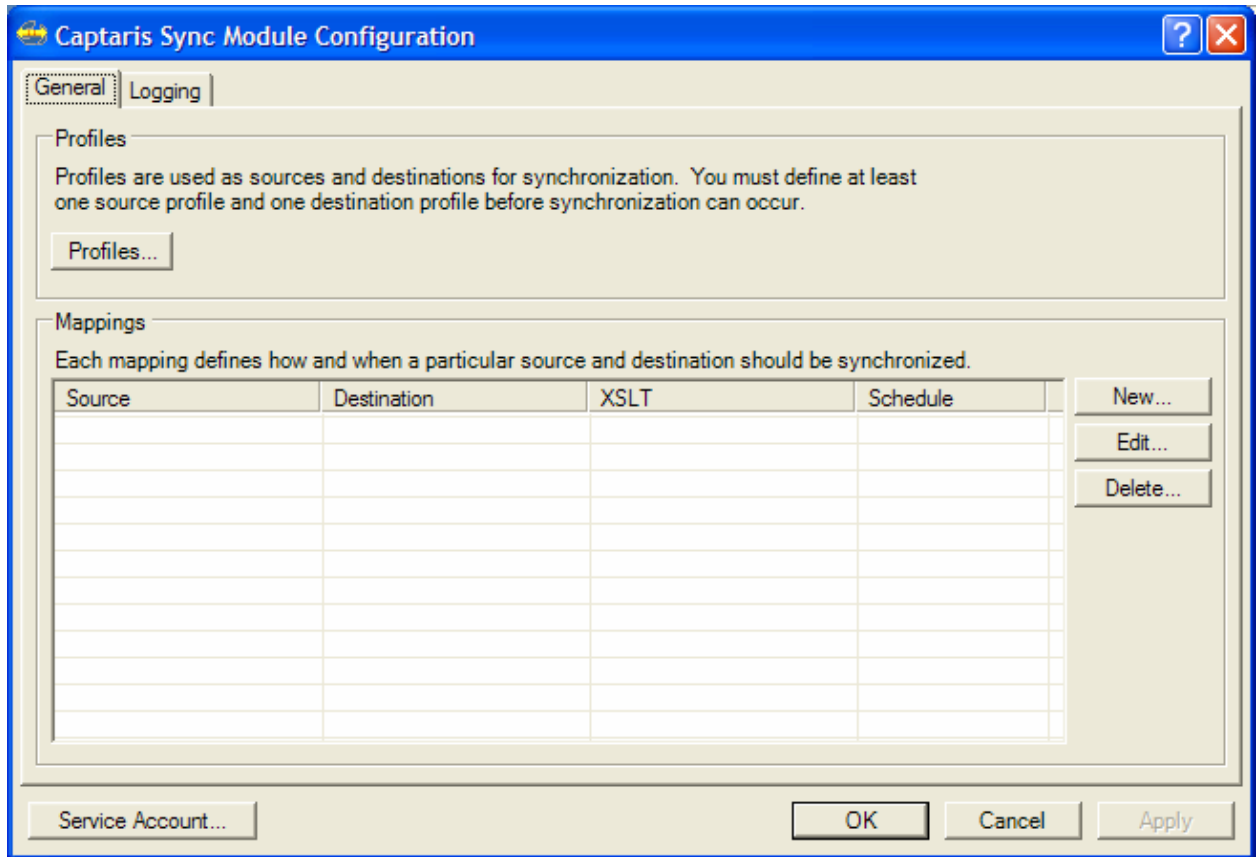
Captaris Sync Module Configuration

?

General
Logging

Profiles

Profiles are used as sources and destinations for synchronization. You must define at least one source profile and one destination profile before synchronization can occur.

Profiles...

Mappings

Each mapping defines how and when a particular source and destination should be synchronized.

| Source | Destination | XSLT | Schedule |
|---|---|---|---|
| | | | |

New...
Edit...
Delete...

Service Account...
OK
Cancel
Apply